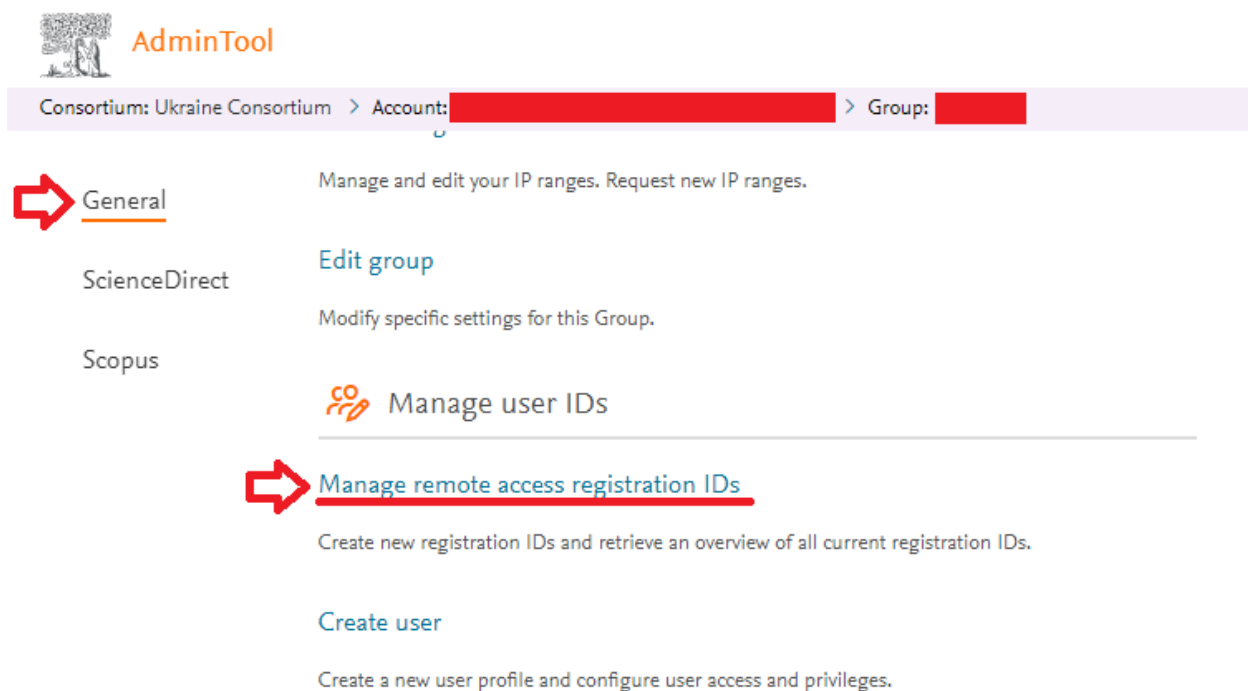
AdminTool

Consortium: Ukraine Consortium > Account: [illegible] > Group: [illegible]

General

ScienceDirect

Scopus

Manage and edit your IP ranges. Request new IP ranges.

Edit group

Modify specific settings for this Group.

Manage user IDs

Manage remote access registration IDs

Create new registration IDs and retrieve an overview of all current registration IDs.

Create user

Create a new user profile and configure user access and privileges.